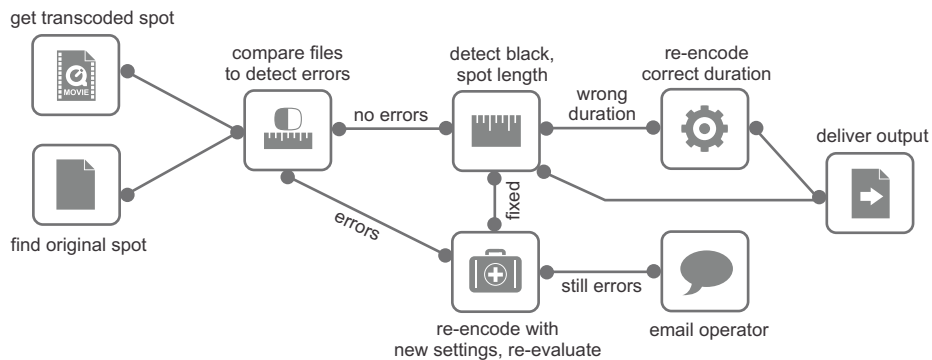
get transcoded spot

MOVIE

find original spot

compare files to detect errors

no errors

errors

detect black, spot length

fixed

wrong duration

re-encode correct duration

deliver output

re-encode with new settings, re-evaluate

still errors

email operator